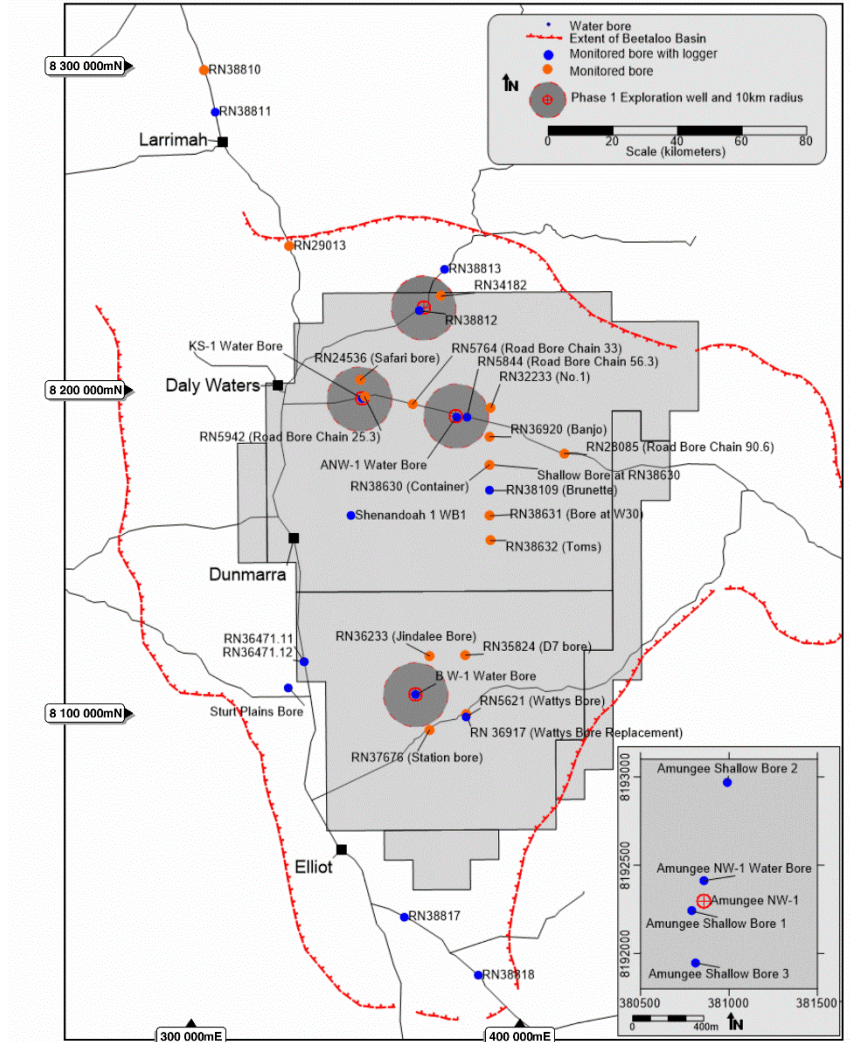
Water bore
Extent of Beetaloo Basin
Monitored bore with logger
Monitored bore
N
Phase 1 Exploration well and 10km radius
0 20 40 60 80
Scale (kilometers)

8 300 000mN
RN38810
RN38811
Larrimah
RN29013
RN38813
RN34182
RN38812
KS-1 Water Bore
RN24536 (Safari bore)
RN5764 (Road Bore Chain 33)
RN5844 (Road Bore Chain 56.3)
RN32233 (No.1)
8 200 000mN
Daly Waters
RN5942 (Road Bore Chain 25.3)
RN36920 (Banjo)
RN28085 (Road Bore Chain 90.6)
ANW-1 Water Bore
Shallow Bore at RN38630
RN38630 (Container)
RN38109 (Brunette)
Shenandoah 1 WB1
RN38631 (Bore at W30)
RN38632 (Toms)
Dunmarra
RN36233 (Jindalee Bore)
RN35824 (D7 bore)
RN36471.11
RN36471.12
B W-1 Water Bore
Sturt Plains Bore
8 100 000mN
RN5621 (Wattys Bore)
RN 36917 (Wattys Bore Replacement)
RN37676 (Station bore)
Elliot
RN38817
RN38818
300 000mE
400 000mE

Amungee Shallow Bore 2
Amungee NW-1 Water Bore
Amungee NW-1
Amungee Shallow Bore 1
Amungee Shallow Bore 3
8193000
8192500
8192000
380500
381000
381500
0 400m
N